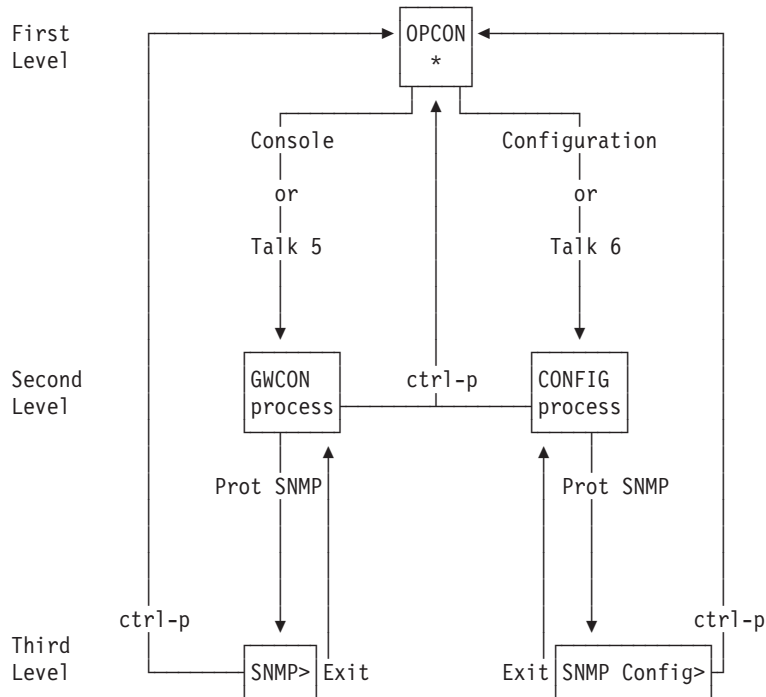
First Level

OPCON
*

Console
or
Talk 5

Configuration
or
Talk 6

Second Level

GWCON process

ctrl-p

CONFIG process

Prot SNMP

Prot SNMP

ctrl-p

ctrl-p

Third Level

SNMP>

Exit

Exit

SNMP Config>